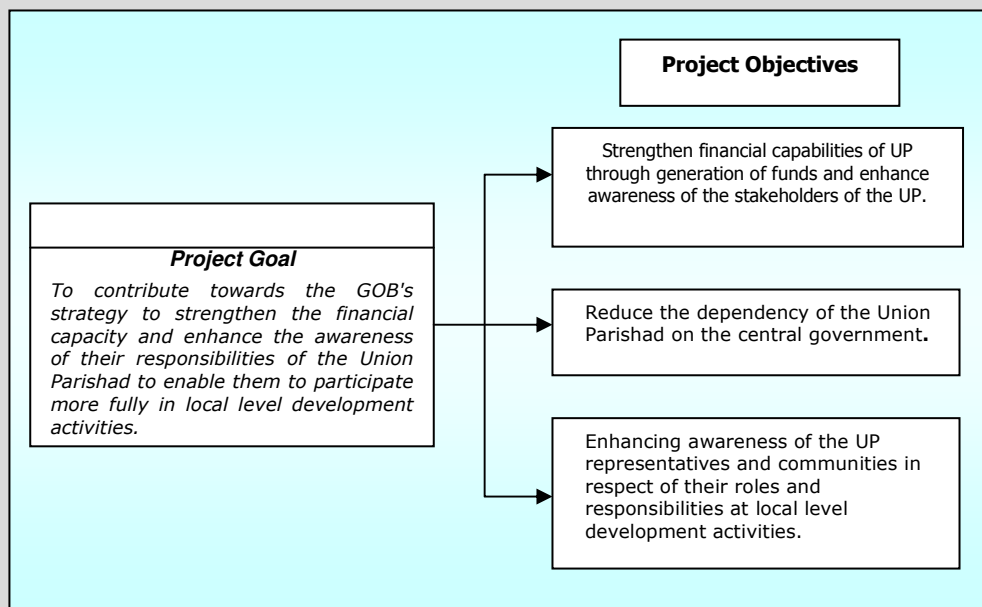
Project Objectives

Project Goal

To contribute towards the GOB's strategy to strengthen the financial capacity and enhance the awareness of their responsibilities of the Union Parishad to enable them to participate more fully in local level development activities.

Strengthen financial capabilities of UP through generation of funds and enhance awareness of the stakeholders of the UP.

Reduce the dependency of the Union Parishad on the central government.

Enhancing awareness of the UP representatives and communities in respect of their roles and responsibilities at local level development activities.